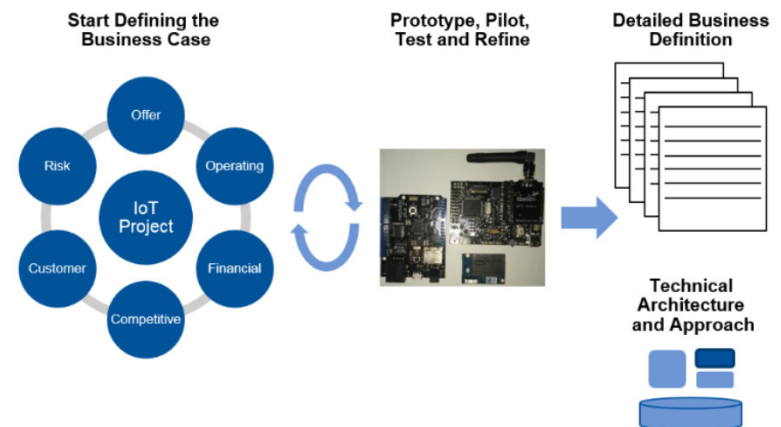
Start Defining the Business Case

Offer

Operating

Financial

Competitive

Customer

Risk

IoT Project

Prototype, Pilot, Test and Refine

Detailed Business Definition

Technical Architecture and Approach